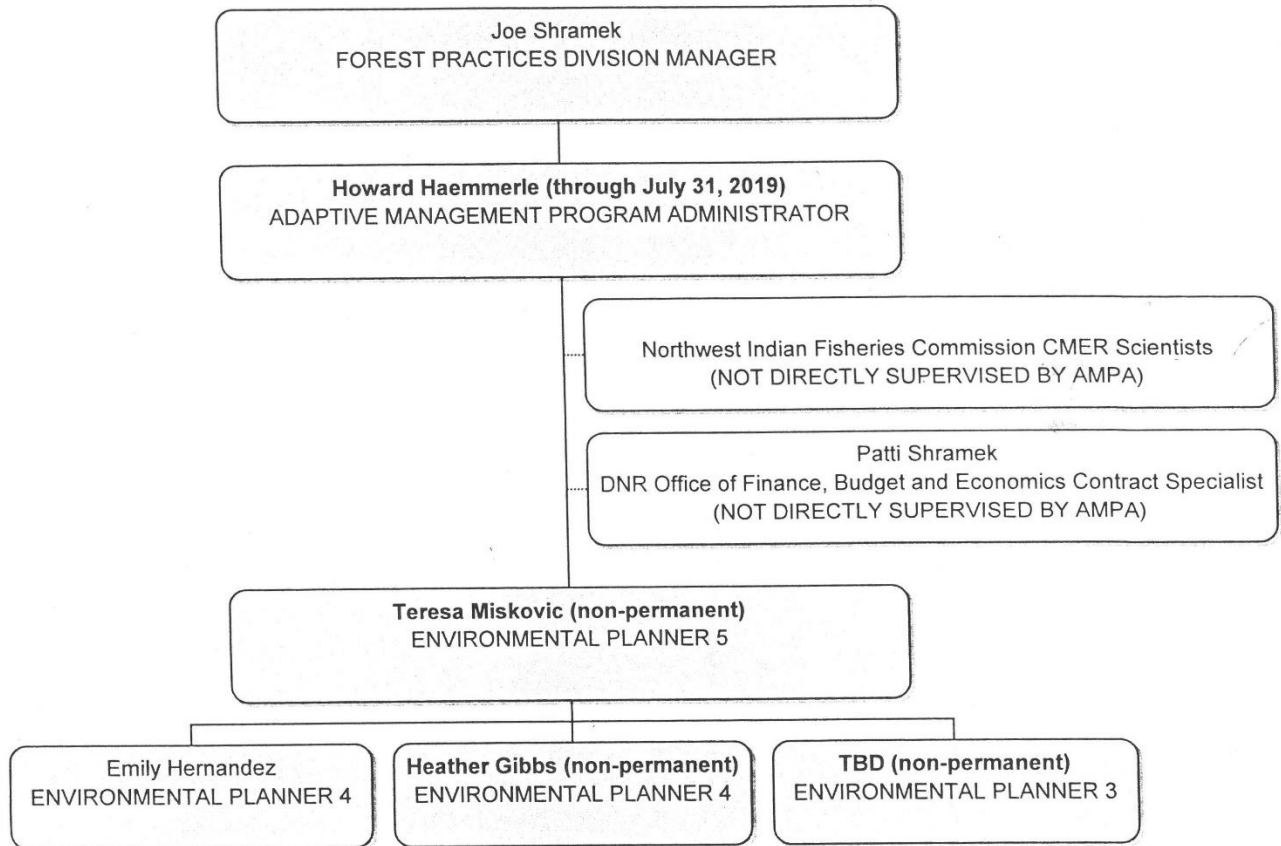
Joe Shramek
FOREST PRACTICES DIVISION MANAGER

Howard Haemmerle (through July 31, 2019)
ADAPTIVE MANAGEMENT PROGRAM ADMINISTRATOR

Northwest Indian Fisheries Commission CMER Scientists
(NOT DIRECTLY SUPERVISED BY AMPA)

Patti Shramek
DNR Office of Finance, Budget and Economics Contract Specialist
(NOT DIRECTLY SUPERVISED BY AMPA)

Teresa Miskovic (non-permanent)
ENVIRONMENTAL PLANNER 5

Emily Hernandez
ENVIRONMENTAL PLANNER 4

Heather Gibbs (non-permanent)
ENVIRONMENTAL PLANNER 4

TBD (non-permanent)
ENVIRONMENTAL PLANNER 3